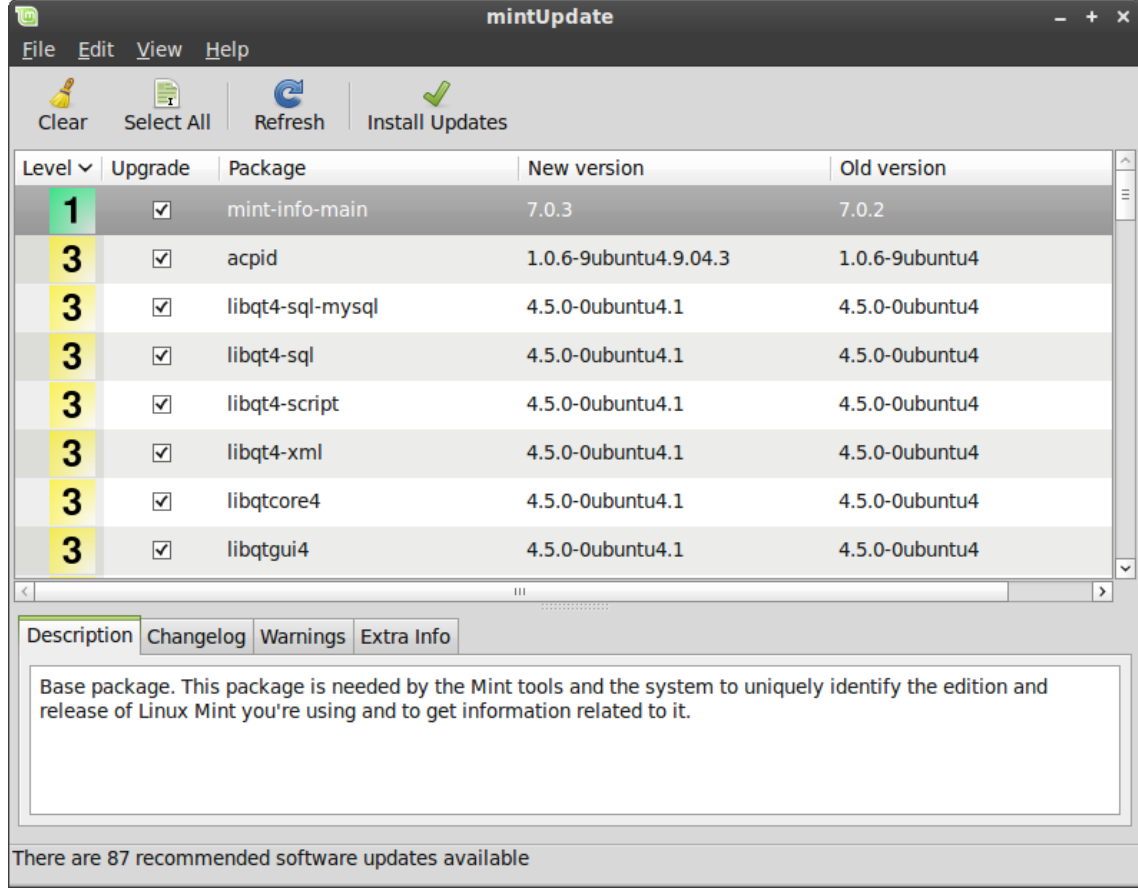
mintUpdate

File Edit View Help

Clear Select All Refresh Install Updates

| Level | Upgrade | Package | New version | Old version |
|---|---|---|---|---|
| 1 | ☑ | mint-info-main | 7.0.3 | 7.0.2 |
| 3 | ☑ | acpid | 1.0.6-9ubuntu4.9.04.3 | 1.0.6-9ubuntu4 |
| 3 | ☑ | libqt4-sql-mysql | 4.5.0-0ubuntu4.1 | 4.5.0-0ubuntu4 |
| 3 | ☑ | libqt4-sql | 4.5.0-0ubuntu4.1 | 4.5.0-0ubuntu4 |
| 3 | ☑ | libqt4-script | 4.5.0-0ubuntu4.1 | 4.5.0-0ubuntu4 |
| 3 | ☑ | libqt4-xml | 4.5.0-0ubuntu4.1 | 4.5.0-0ubuntu4 |
| 3 | ☑ | libqtcore4 | 4.5.0-0ubuntu4.1 | 4.5.0-0ubuntu4 |
| 3 | ☑ | libqtgui4 | 4.5.0-0ubuntu4.1 | 4.5.0-0ubuntu4 |

Description Changelog Warnings Extra Info

Base package. This package is needed by the Mint tools and the system to uniquely identify the edition and release of Linux Mint you're using and to get information related to it.

There are 87 recommended software updates available